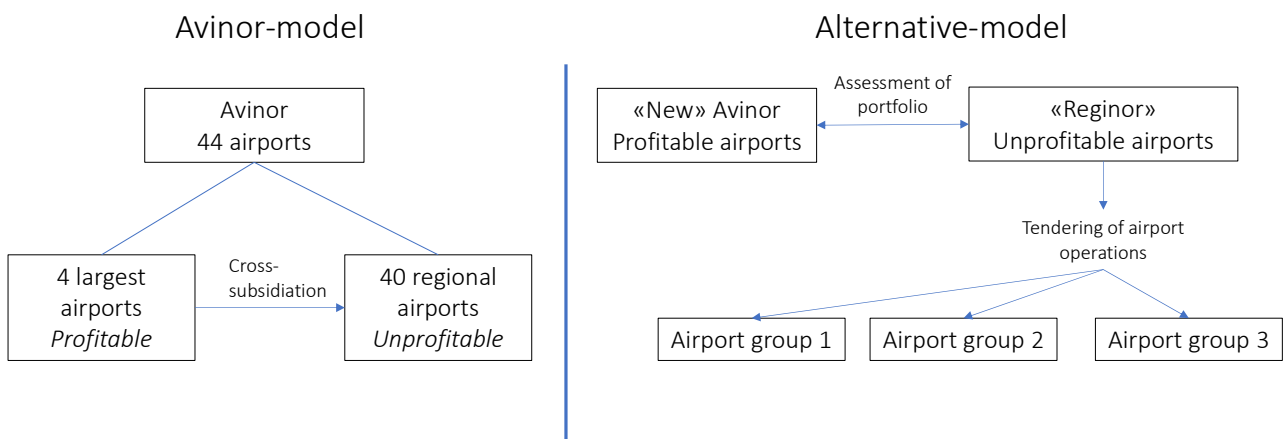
Avinor-model

Avinor
44 airports

4 largest airports
*Profitable*

Cross-subsidiation

40 regional airports
*Unprofitable*

Alternative-model

«New» Avinor
Profitable airports

Assessment of portfolio

«Reginor»
Unprofitable airports

Tendering of airport operations

Airport group 1

Airport group 2

Airport group 3